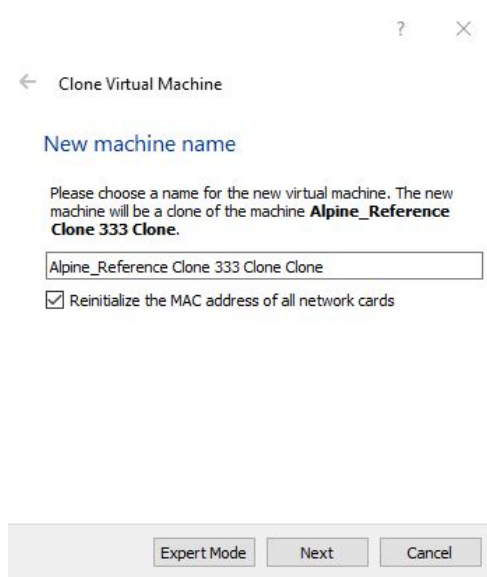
?

Clone Virtual Machine

New machine name

Please choose a name for the new virtual machine. The new machine will be a clone of the machine **Alpine_Reference Clone 333 Clone**.

Alpine_Reference Clone 333 Clone Clone

Reinitialize the MAC address of all network cards

Expert Mode Next Cancel